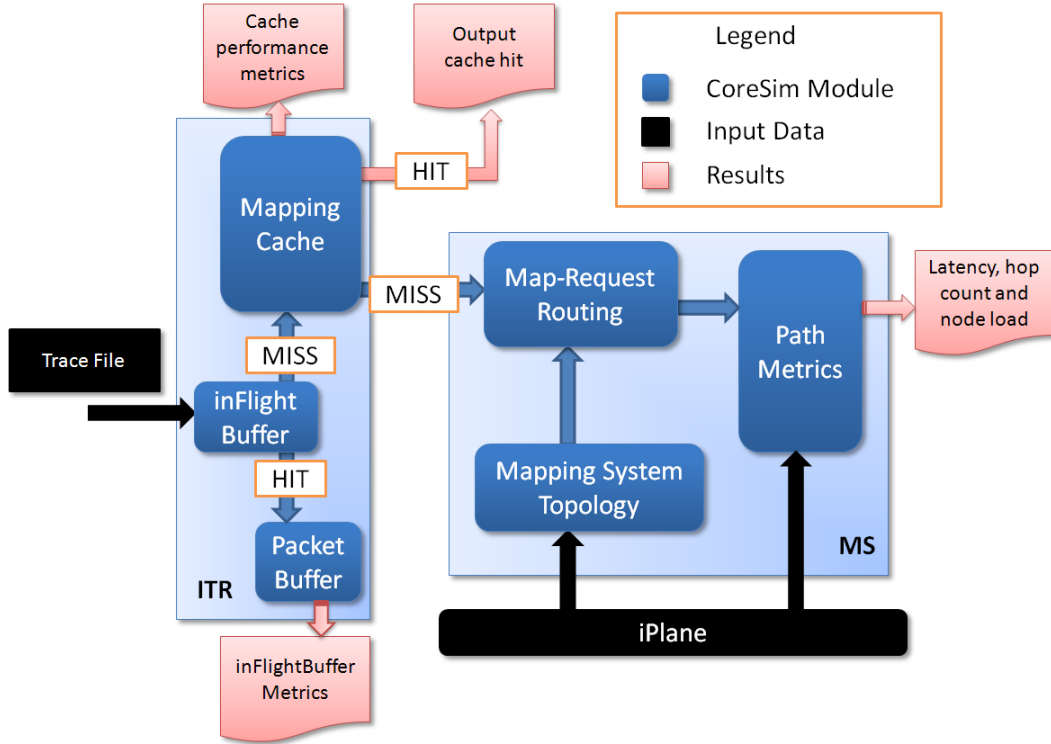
Cache performance metrics

Output cache hit

Legend

CoreSim Module

Input Data

Results

Mapping Cache

HIT

MISS

Map-Request Routing

Path Metrics

Latency, hop count and node load

Trace File

MISS

inFlight Buffer

HIT

Packet Buffer

ITR

Mapping System Topology

MS

iPlane

inFlightBuffer Metrics